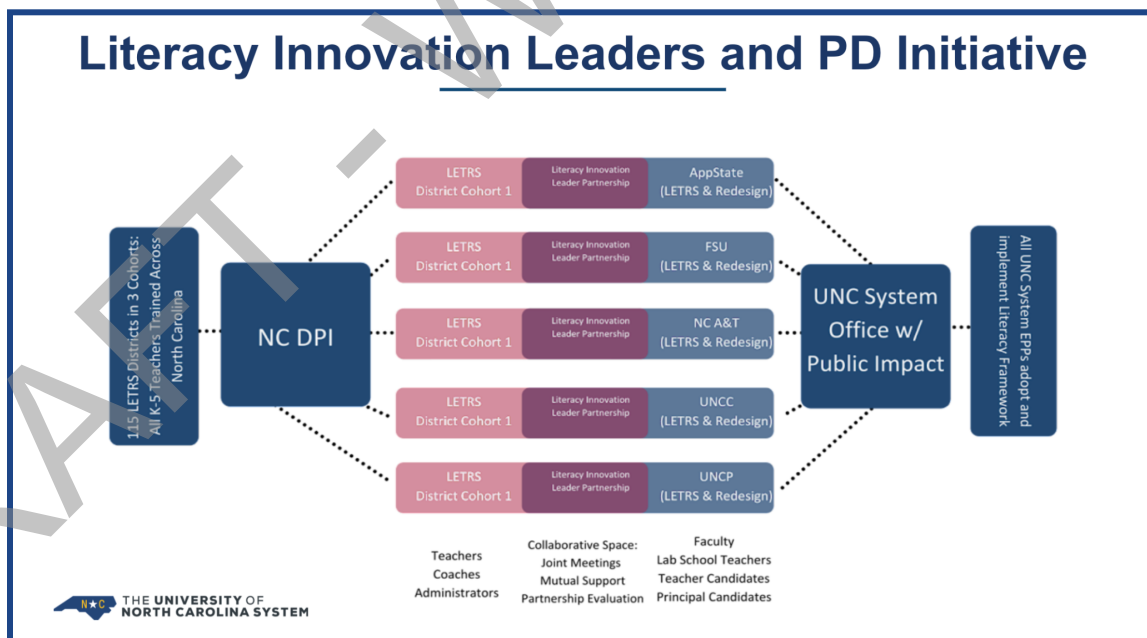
Literacy Innovation Leaders and PD Initiative

115 LETRS Districts in 3 Cohorts: All K-5 Teachers Trained Across North Carolina

NC DPI

LETRS District Cohort 1 | Literacy Innovation Leader Partnership | AppState (LETRS & Redesign)

LETRS District Cohort 1 | Literacy Innovation Leader Partnership | FSU (LETRS & Redesign)

LETRS District Cohort 1 | Literacy Innovation Leader Partnership | NC A&T (LETRS & Redesign)

LETRS District Cohort 1 | Literacy Innovation Leader Partnership | UNCC (LETRS & Redesign)

LETRS District Cohort 1 | Literacy Innovation Leader Partnership | UNCP (LETRS & Redesign)

UNC System Office w/ Public Impact

All UNC System EPPs adopt and implement Literacy Framework

Teachers
Coaches
Administrators

Collaborative Space:
Joint Meetings
Mutual Support
Partnership Evaluation

Faculty
Lab School Teachers
Teacher Candidates
Principal Candidates

NC THE UNIVERSITY OF NORTH CAROLINA SYSTEM

DRAFT - W